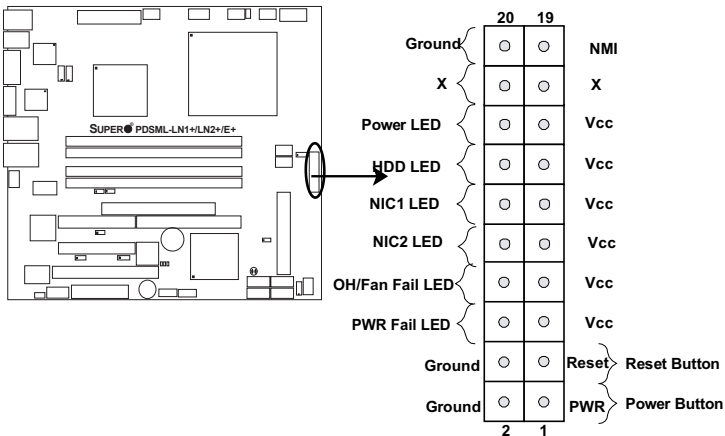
SUPER PDSML-LN1+/LN2+/E+

20 19

Ground NMI

X X

Power LED Vcc

HDD LED Vcc

NIC1 LED Vcc

NIC2 LED Vcc

OH/Fan Fail LED Vcc

PWR Fail LED Vcc

Ground Reset Reset Button

Ground PWR Power Button

2 1